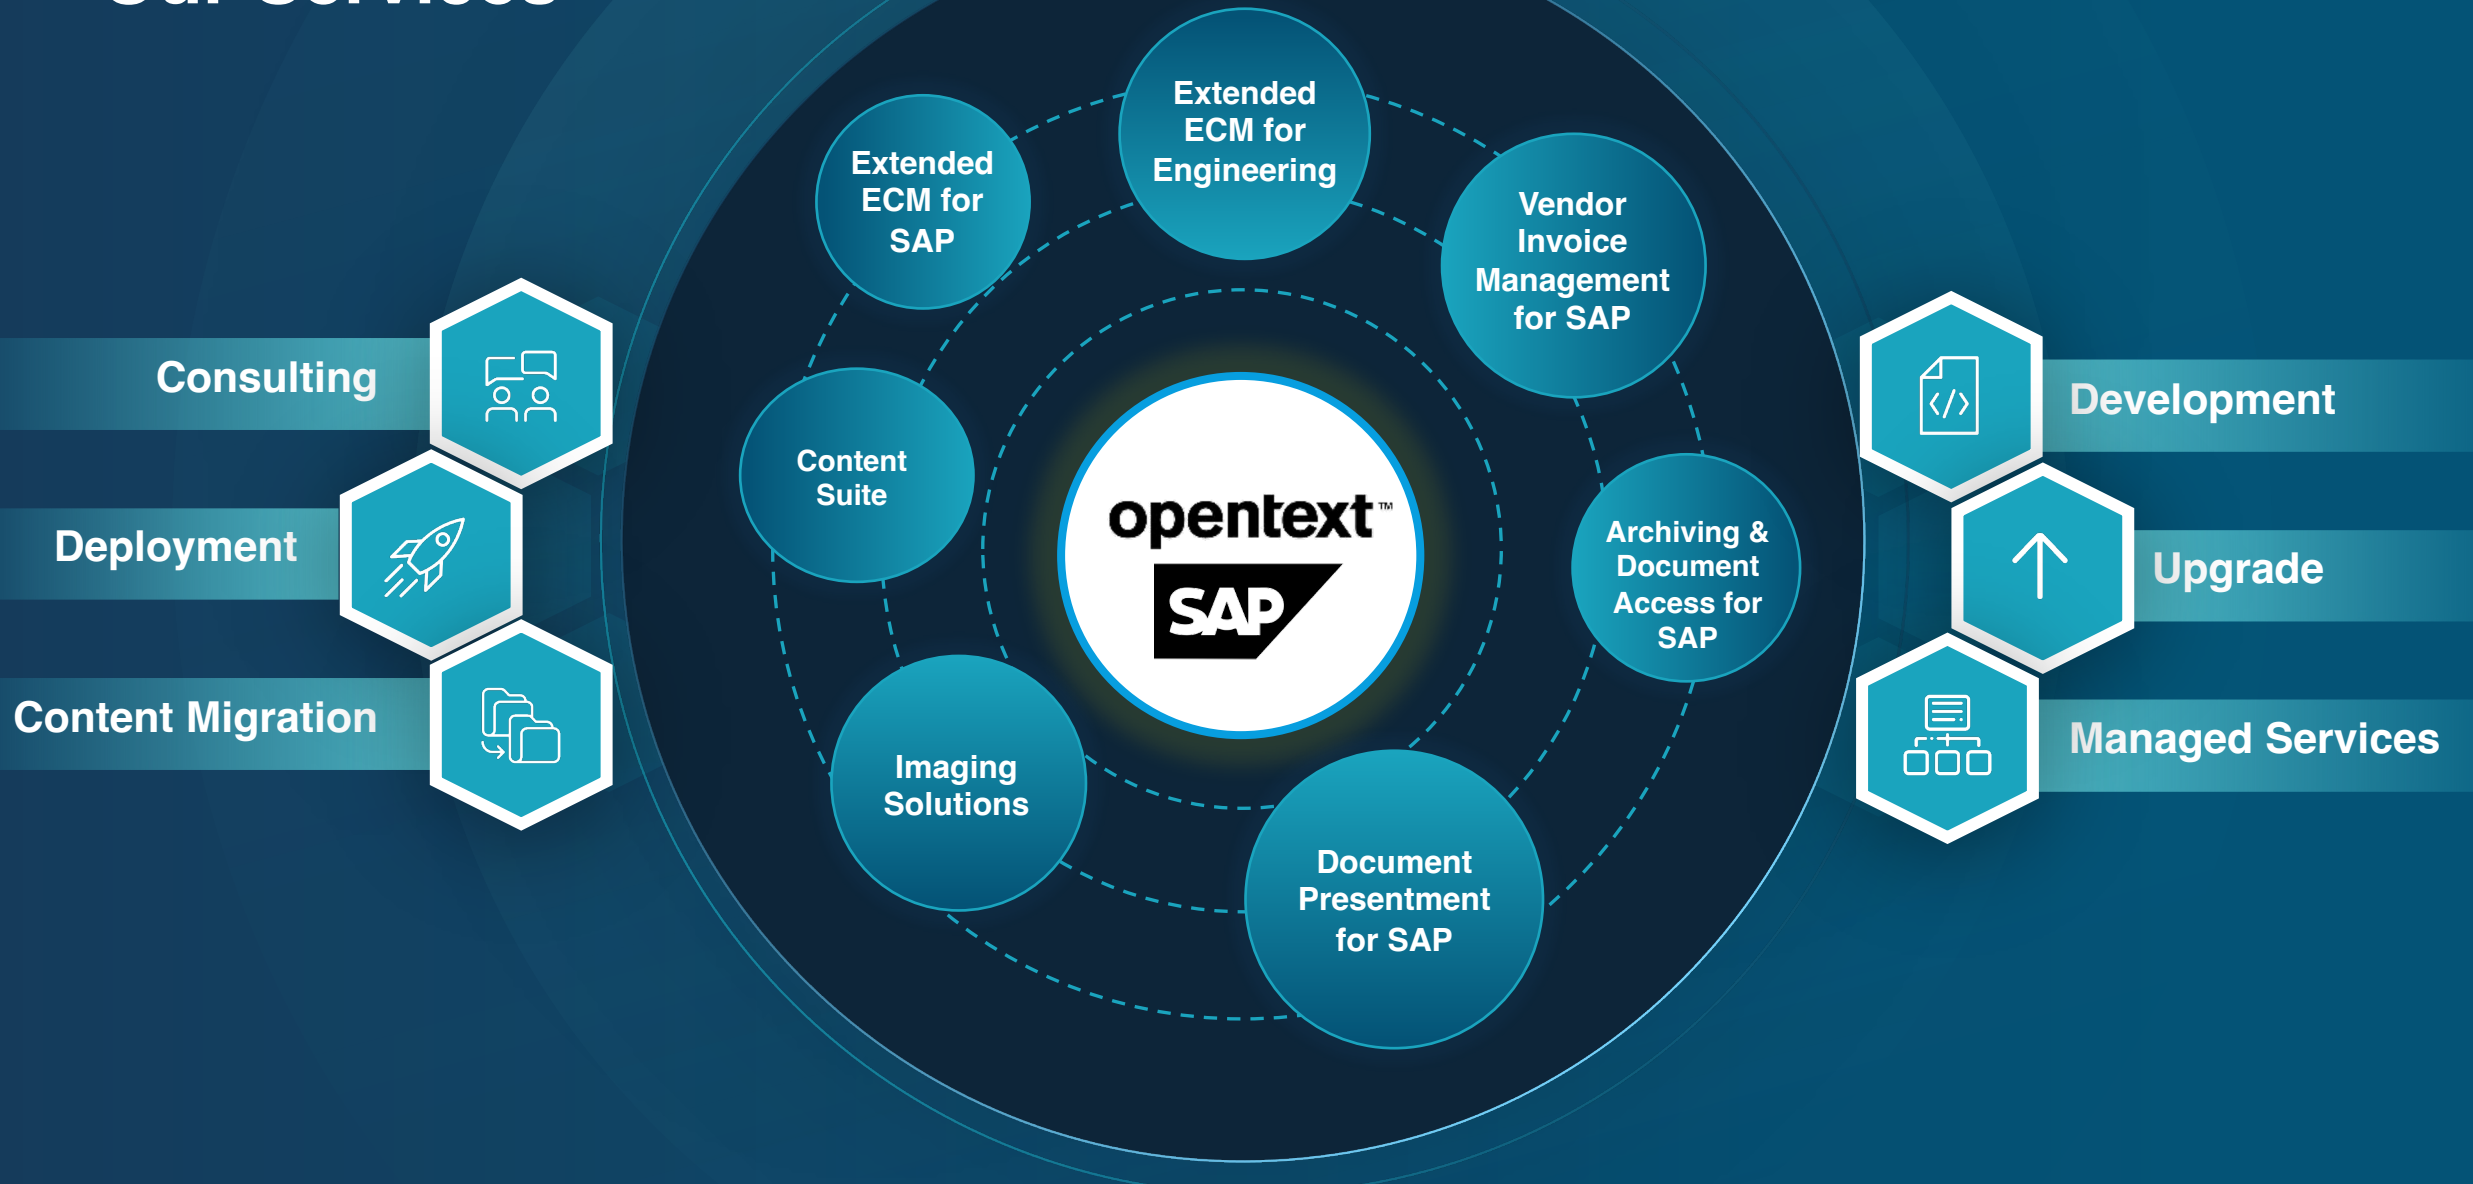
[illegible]

Consulting

Deployment

Content Migration

Extended ECM for SAP

Extended ECM for Engineering

Vendor Invoice Management for SAP

Content Suite

opentext™

SAP

Archiving & Document Access for SAP

Imaging Solutions

Document Presentment for SAP

Development

Upgrade

Managed Services